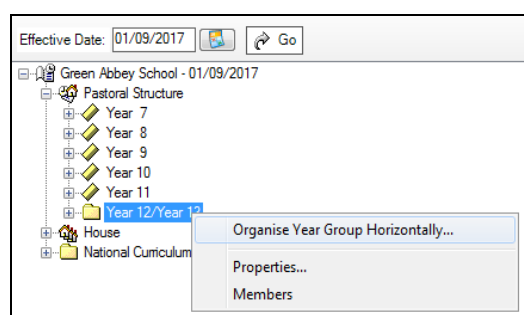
Effective Date: 01/09/2017 Go

Green Abbey School - 01/09/2017
Pastoral Structure
Year 7
Year 8
Year 9
Year 10
Year 11
Year 12/Year 1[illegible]
House
National Curriculum

Organise Year Group Horizontally...
Properties...
Members